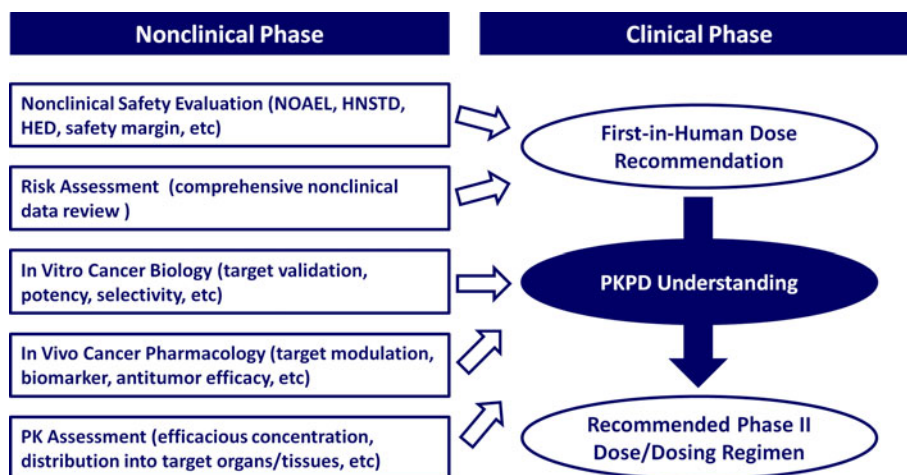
Nonclinical Phase

Clinical Phase

Nonclinical Safety Evaluation (NOAEL, HNSTD, HED, safety margin, etc)

Risk Assessment (comprehensive nonclinical data review )

In Vitro Cancer Biology (target validation, potency, selectivity, etc)

In Vivo Cancer Pharmacology (target modulation, biomarker, antitumor efficacy, etc)

PK Assessment (efficacious concentration, distribution into target organs/tissues, etc)

First-in-Human Dose Recommendation

PKPD Understanding

Recommended Phase II Dose/Dosing Regimen